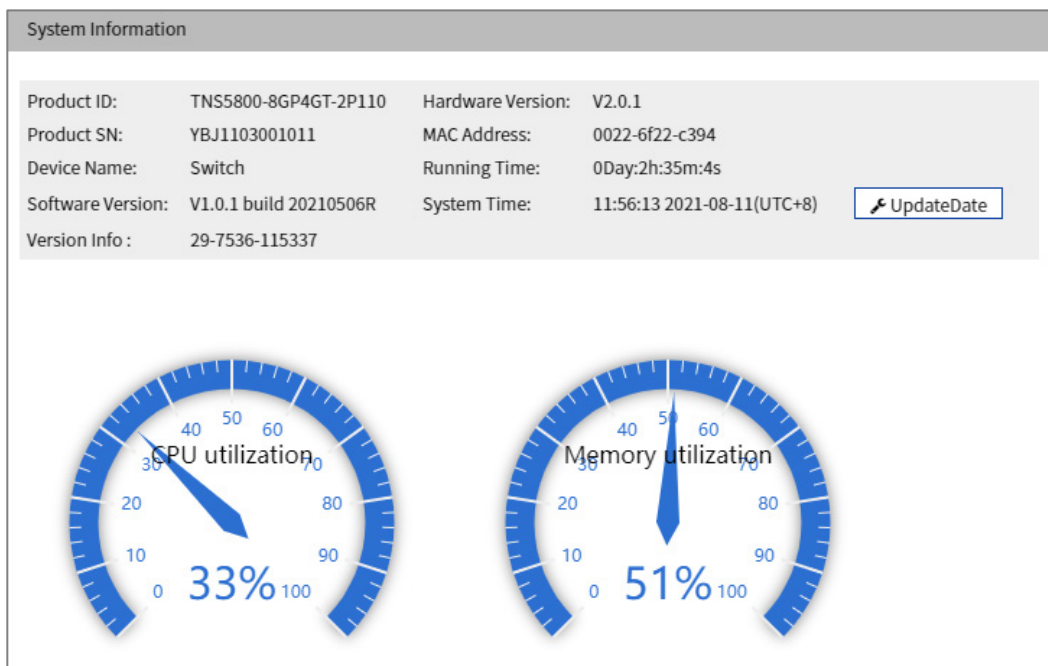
System Information

| Product ID: | TNS5800-8GP4GT-2P110 | Hardware Version: | V2.0.1 |
|---|---|---|---|
| Product SN: | YBJ1103001011 | MAC Address: | 0022-6f22-c394 |
| Device Name: | Switch | Running Time: | 0Day:2h:35m:4s |
| Software Version: | V1.0.1 build 20210506R | System Time: | 11:56:13 2021-08-11(UTC+8) |
| Version Info : | 29-7536-115337 | | |

UpdateDate

CPU utilization
0 10 20 30 40 50 60 70 80 90 100
33%

Memory utilization
0 10 20 30 40 50 60 70 80 90 100
51%